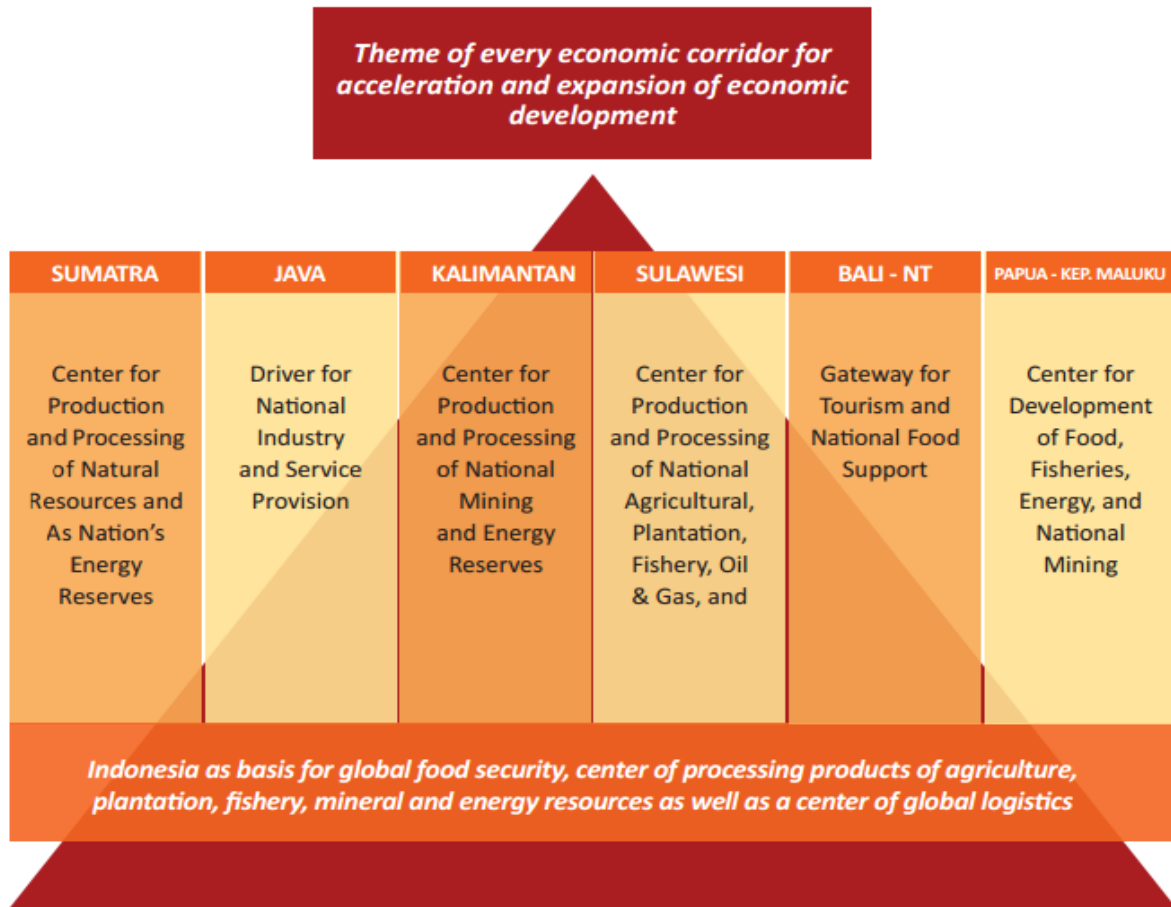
Theme of every economic corridor for acceleration and expansion of economic development

| SUMATRA | JAVA | KALIMANTAN | SULAWESI | BALI - NT | PAPUA - KEP. MALUKU |
|---|---|---|---|---|---|
| Center for Production and Processing of Natural Resources and As Nation's Energy Reserves | Driver for National Industry and Service Provision | Center for Production and Processing of National Mining and Energy Reserves | Center for Production and Processing of National Agricultural, Plantation, Fishery, Oil & Gas, and | Gateway for Tourism and National Food Support | Center for Development of Food, Fisheries, Energy, and National Mining |

Indonesia as basis for global food security, center of processing products of agriculture, plantation, fishery, mineral and energy resources as well as a center of global logistics